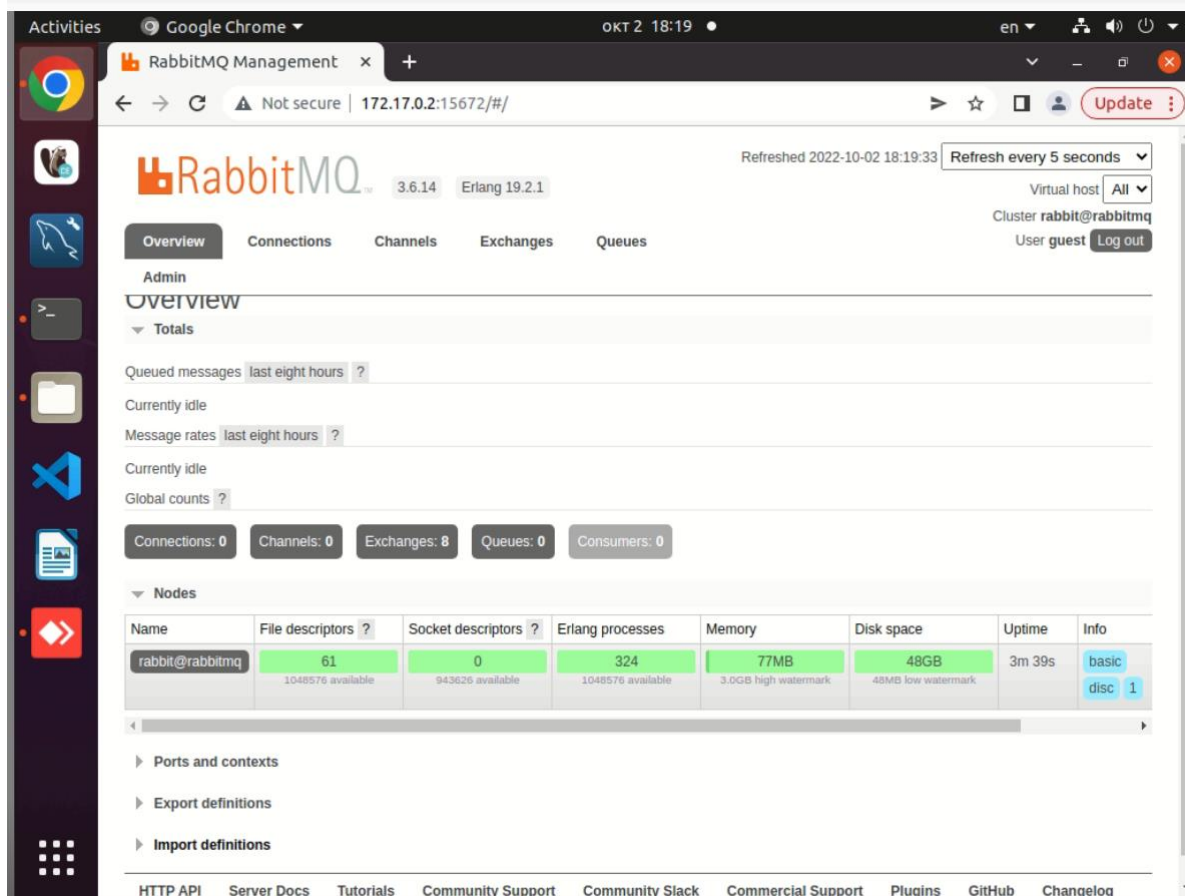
Activities Google Chrome окт 2 18:19 en

RabbitMQ Management ×

Not secure | 172.17.0.2:15672/#/

Update

RabbitMQ 3.6.14 Erlang 19.2.1

Refreshed 2022-10-02 18:19:33 Refresh every 5 seconds

Virtual host All

Cluster rabbit@rabbitmq

User guest Log out

Overview Connections Channels Exchanges Queues Admin

Overview

Totals

Queued messages last eight hours ?

Currently idle

Message rates last eight hours ?

Currently idle

Global counts ?

Connections: 0 Channels: 0 Exchanges: 8 Queues: 0 Consumers: 0

Nodes

| Name | File descriptors ? | Socket descriptors ? | Erlang processes | Memory | Disk space | Uptime | Info |
|---|---|---|---|---|---|---|---|
| rabbit@rabbitmq | 61 1048576 available | 0 943626 available | 324 1048576 available | 77MB 3.0GB high watermark | 48GB 48MB low watermark | 3m 39s | basic disc 1 |

Ports and contexts

Export definitions

Import definitions

HTTP API Server Docs Tutorials Community Support Community Slack Commercial Support Plugins GitHub Changelog